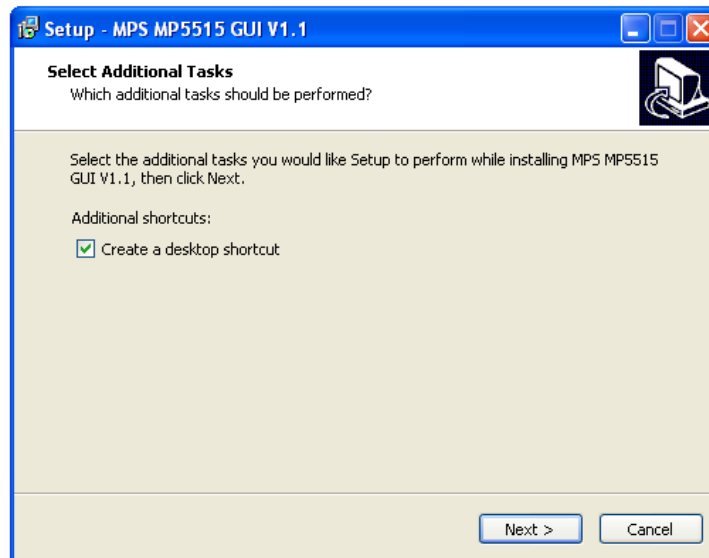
Setup - MPS MP5515 GUI V1.1

Select Additional Tasks
Which additional tasks should be performed?

Select the additional tasks you would like Setup to perform while installing MPS MP5515 GUI V1.1, then click Next.

Additional shortcuts:

Create a desktop shortcut

Next >
Cancel